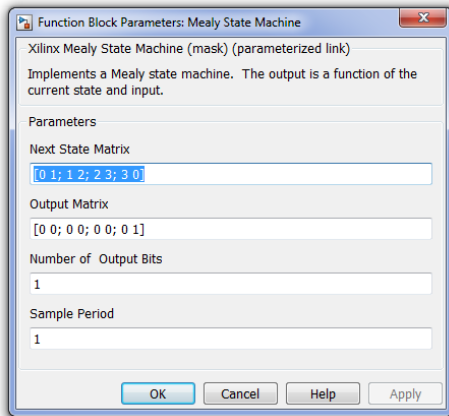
Function Block Parameters: Mealy State Machine

Xilinx Mealy State Machine (mask) (parameterized link)

Implements a Mealy state machine. The output is a function of the current state and input.

Parameters

Next State Matrix

[0 1; 1 2; 2 3; 3 0]

Output Matrix

[0 0; 0 0; 0 0; 0 1]

Number of Output Bits

1

Sample Period

1

OK Cancel Help Apply